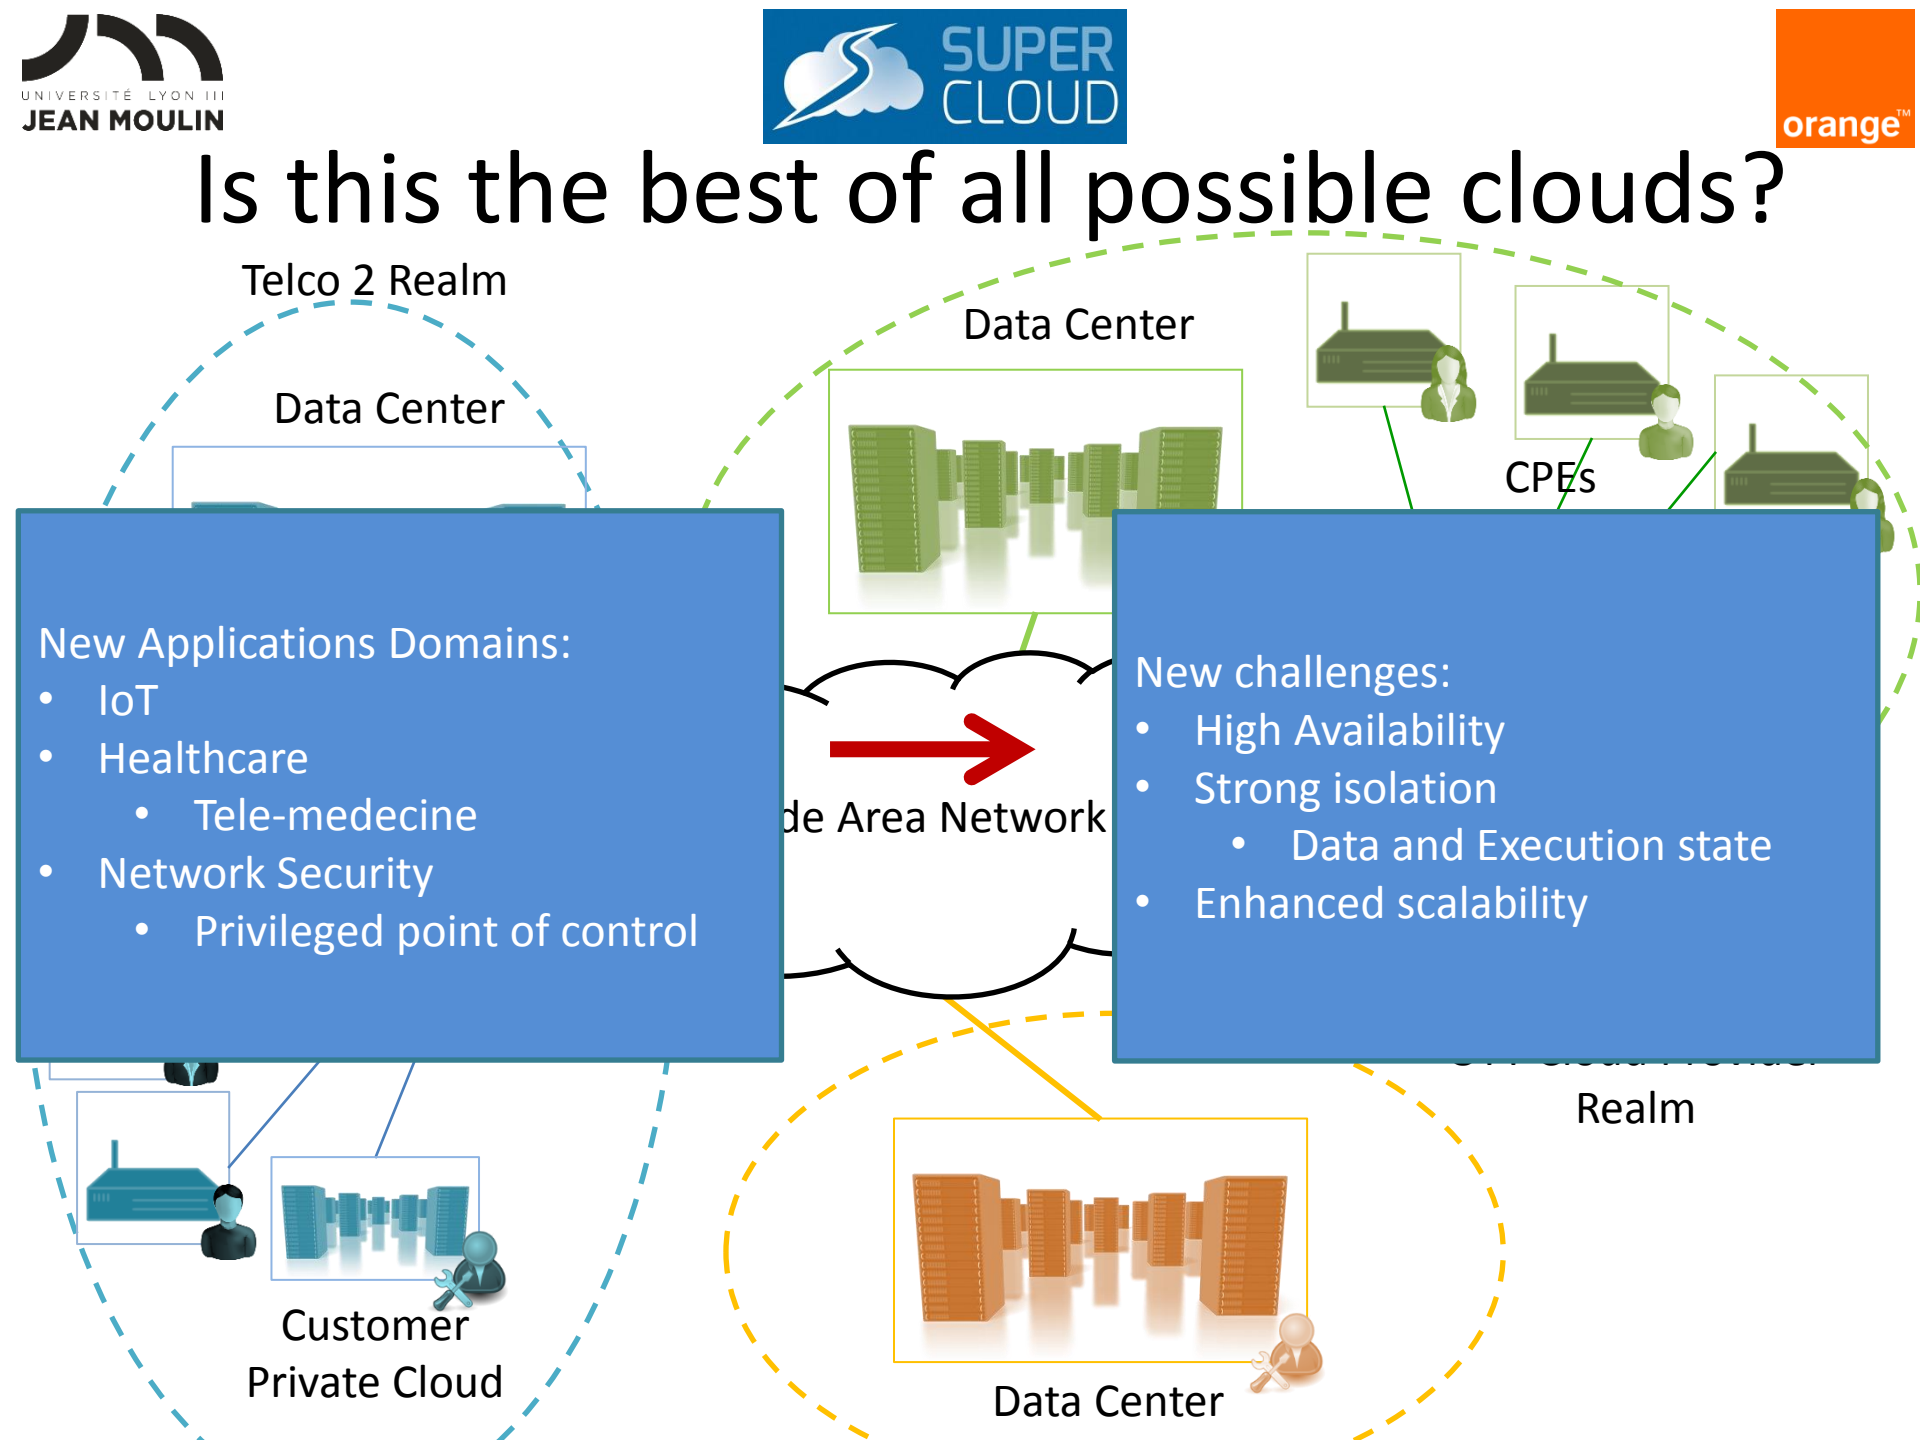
UNIVERSITÉ LYON III
JEAN MOULIN

SUPER CLOUD

orange™

Is this the best of all possible clouds?

Telco 2 Realm

Data Center

Data Center

CPEs

New Applications Domains:
- IoT
- Healthcare
  - Tele-medecine
- Network Security
  - Privileged point of control

de Area Network

New challenges:
- High Availability
- Strong isolation
  - Data and Execution state
- Enhanced scalability

Realm

Customer Private Cloud

Data Center